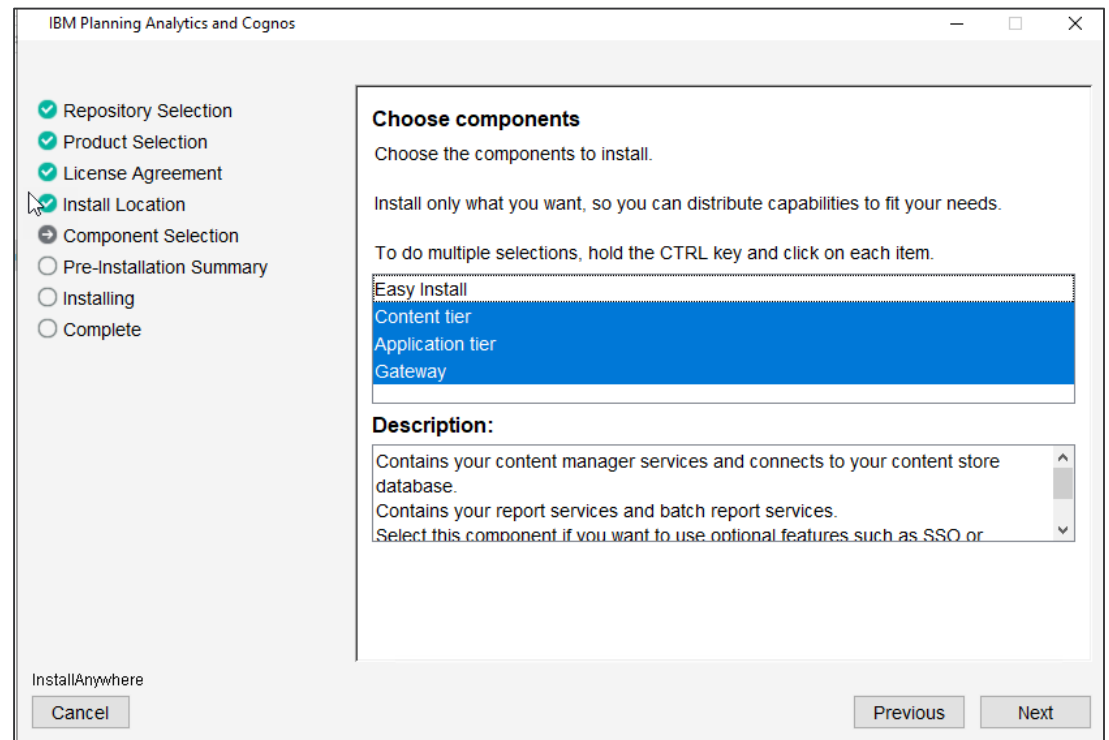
IBM Planning Analytics and Cognos

Repository Selection
Product Selection
License Agreement
Install Location
Component Selection
Pre-Installation Summary
Installing
Complete

Choose components

Choose the components to install.

Install only what you want, so you can distribute capabilities to fit your needs.

To do multiple selections, hold the CTRL key and click on each item.

Easy Install
Content tier
Application tier
Gateway

Description:

Contains your content manager services and connects to your content store database.
Contains your report services and batch report services.
Select this component if you want to use optional features such as SSO or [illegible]

InstallAnywhere

Cancel

Previous

Next